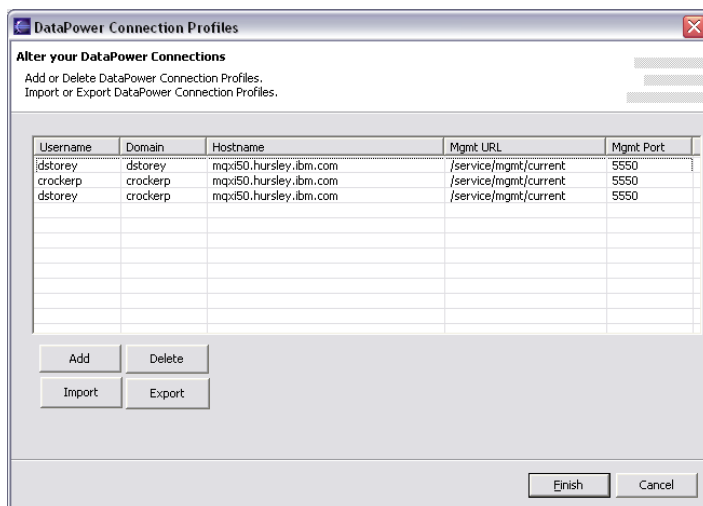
DataPower Connection Profiles

Alter your DataPower Connections

Add or Delete DataPower Connection Profiles.
Import or Export DataPower Connection Profiles.

| Username | Domain | Hostname | Mgmt URL | Mgmt Port |
|---|---|---|---|---|
| dstorey | dstorey | mqxi50.hursley.ibm.com | /service/mgmt/current | 5550 |
| crockerp | crockerp | mqxi50.hursley.ibm.com | /service/mgmt/current | 5550 |
| dstorey | crockerp | mqxi50.hursley.ibm.com | /service/mgmt/current | 5550 |

Add
Delete
Import
Export

Finish
Cancel